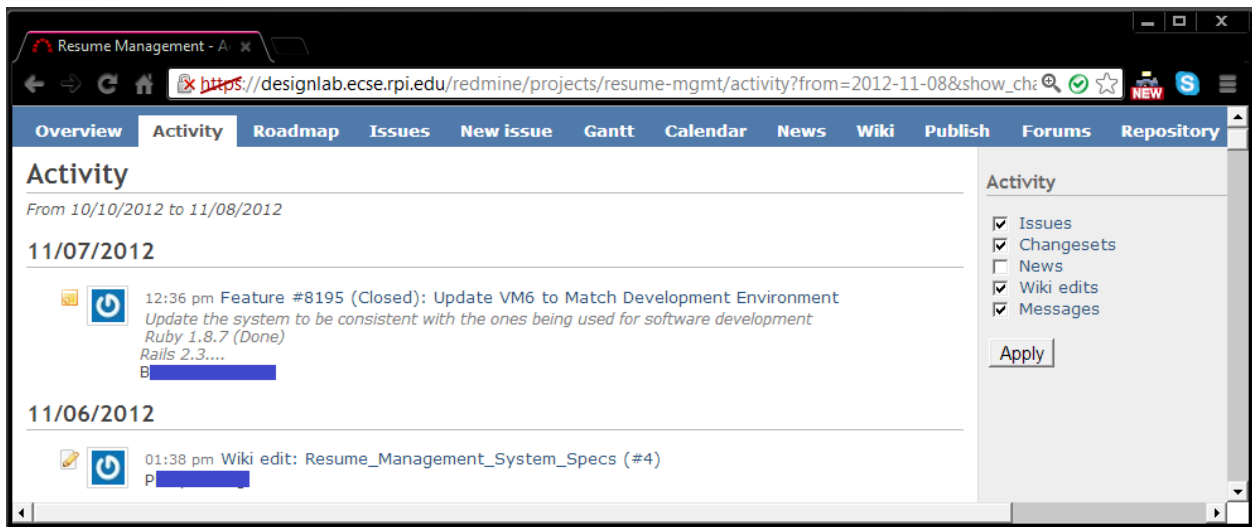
Resume Management - A

https://designlab.ecse.rpi.edu/redmine/projects/resume-mgmt/activity?from=2012-11-08&show_cha

NEW

Overview Activity Roadmap Issues New issue Gantt Calendar News Wiki Publish Forums Repository

Activity

From 10/10/2012 to 11/08/2012

11/07/2012

12:36 pm Feature #8195 (Closed): Update VM6 to Match Development Environment
Update the system to be consistent with the ones being used for software development
Ruby 1.8.7 (Done)
Rails 2.3....
B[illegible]

11/06/2012

01:38 pm Wiki edit: Resume_Management_System_Specs (#4)
P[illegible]

Activity

Issues
Changesets
News
Wiki edits
Messages

Apply